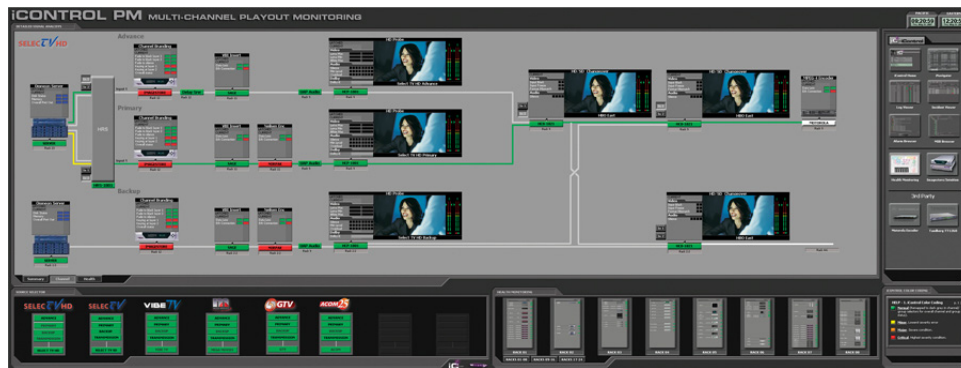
iCONTROL PM MULTI-CHANNEL PLAYOUT MONITORING

09:20:59 12:20

SELECTV HD

Advance

Primary

Backup

Channel Branding

HD Probe

Select TV HD Advance

Select TV HD Primary

Select TV HD Backup

HRD

HD SD Downconvert

HD SD Downconvert

Channel Branding

Channel Branding

Channel Branding

Server

Server

Summary Channel Audio

SELECTV HD SELECTV VIBETV GTV ACOM25

3rd Party